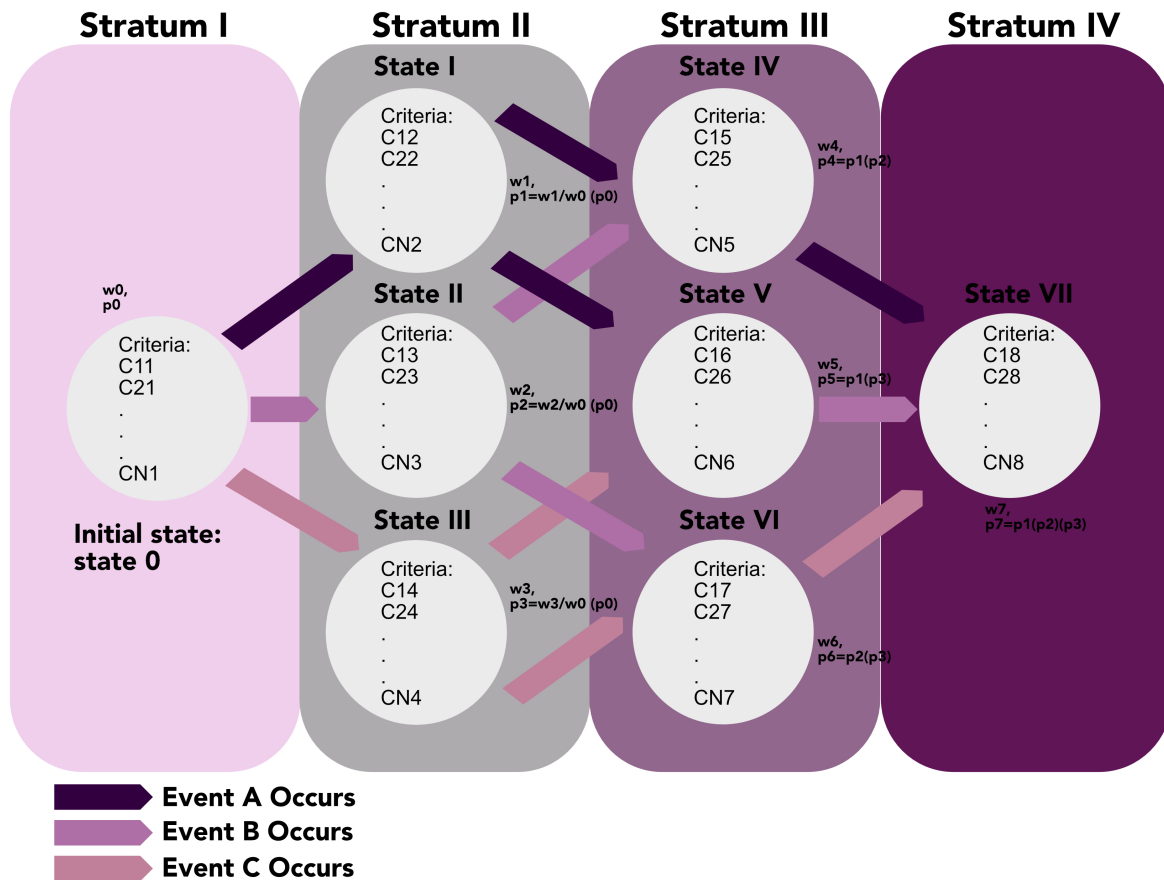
Stratum I

Stratum II

Stratum III

Stratum IV

w0,
p0

Criteria:
C11
C21
.
.
.
CN1

Initial state:
state 0

State I

Criteria:
C12
C22
.
.
.
CN2

State II

Criteria:
C13
C23
.
.
.
CN3

State III

Criteria:
C14
C24
.
.
.
CN4

w1,
p1=w1/w0 (p0)

w2,
p2=w2/w0 (p0)

w3,
p3=w3/w0 (p0)

State IV

Criteria:
C15
C25
.
.
.
CN5

State V

Criteria:
C16
C26
.
.
.
CN6

State VI

Criteria:
C17
C27
.
.
.
CN7

w4,
p4=p1(p2)

w5,
p5=p1(p3)

w6,
p6=p2(p3)

State VII

Criteria:
C18
C28
.
.
.
CN8

w7,
p7=p1(p2)(p3)

Event A Occurs

Event B Occurs

Event C Occurs